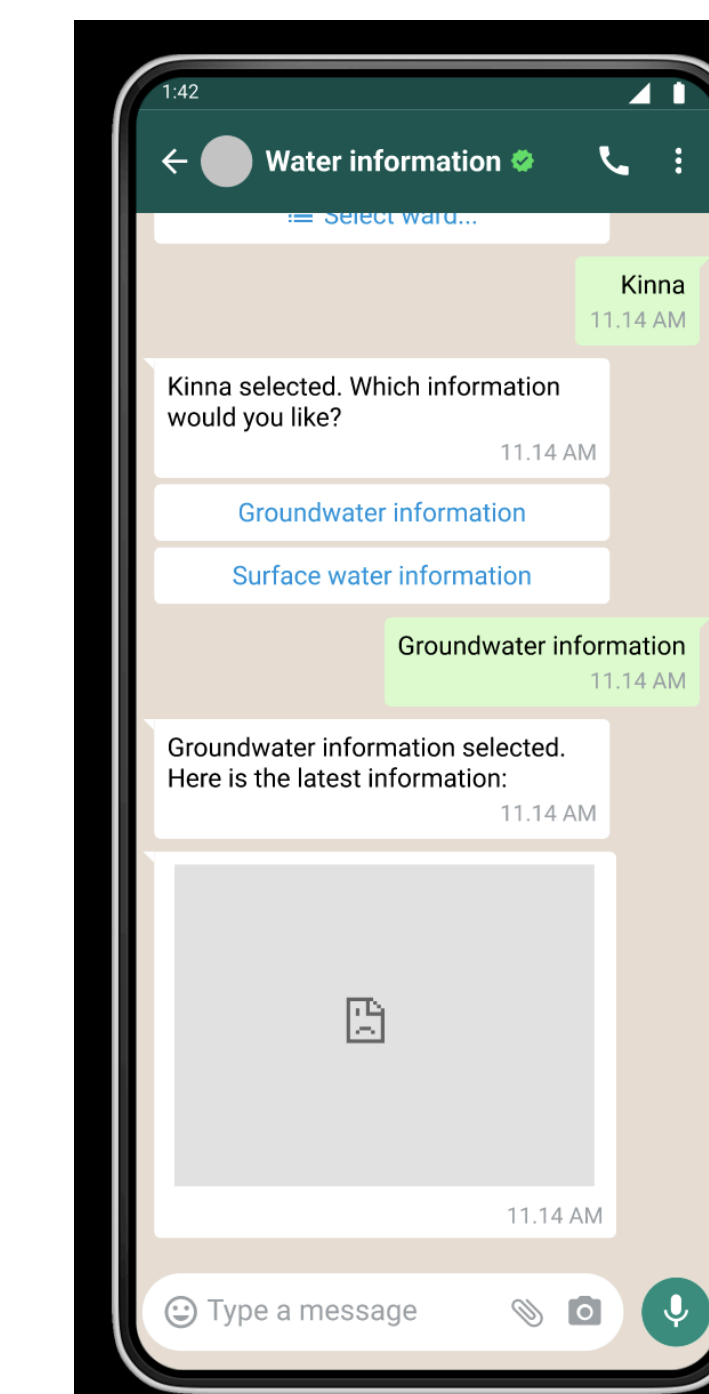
1:42

Water information

Select ward...

Kinna
11.14 AM

Kinna selected. Which information would you like?
11.14 AM

Groundwater information

Surface water information

Groundwater information
11.14 AM

Groundwater information selected. Here is the latest information:
11.14 AM

11.14 AM

Type a message